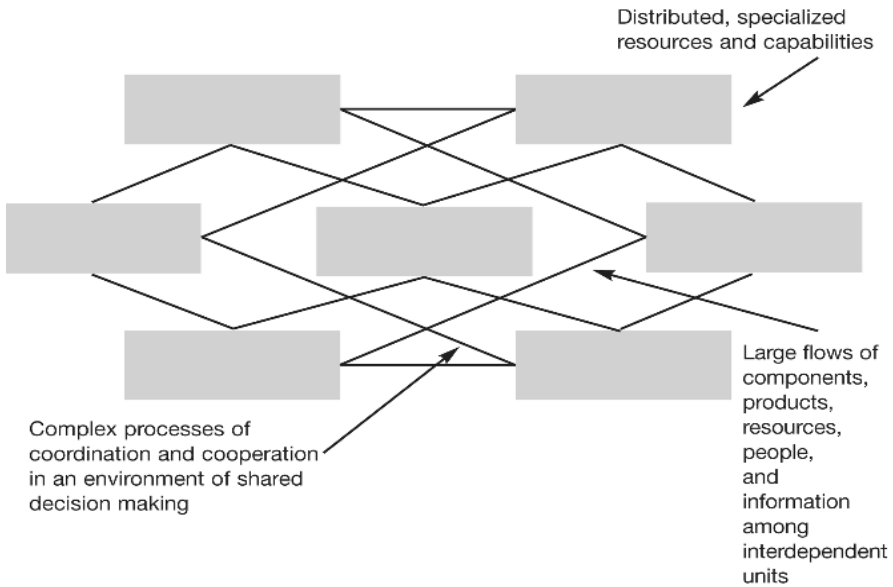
Distributed, specialized resources and capabilities

Large flows of components, products, resources, people, and information among interdependent units

Complex processes of coordination and cooperation in an environment of shared decision making